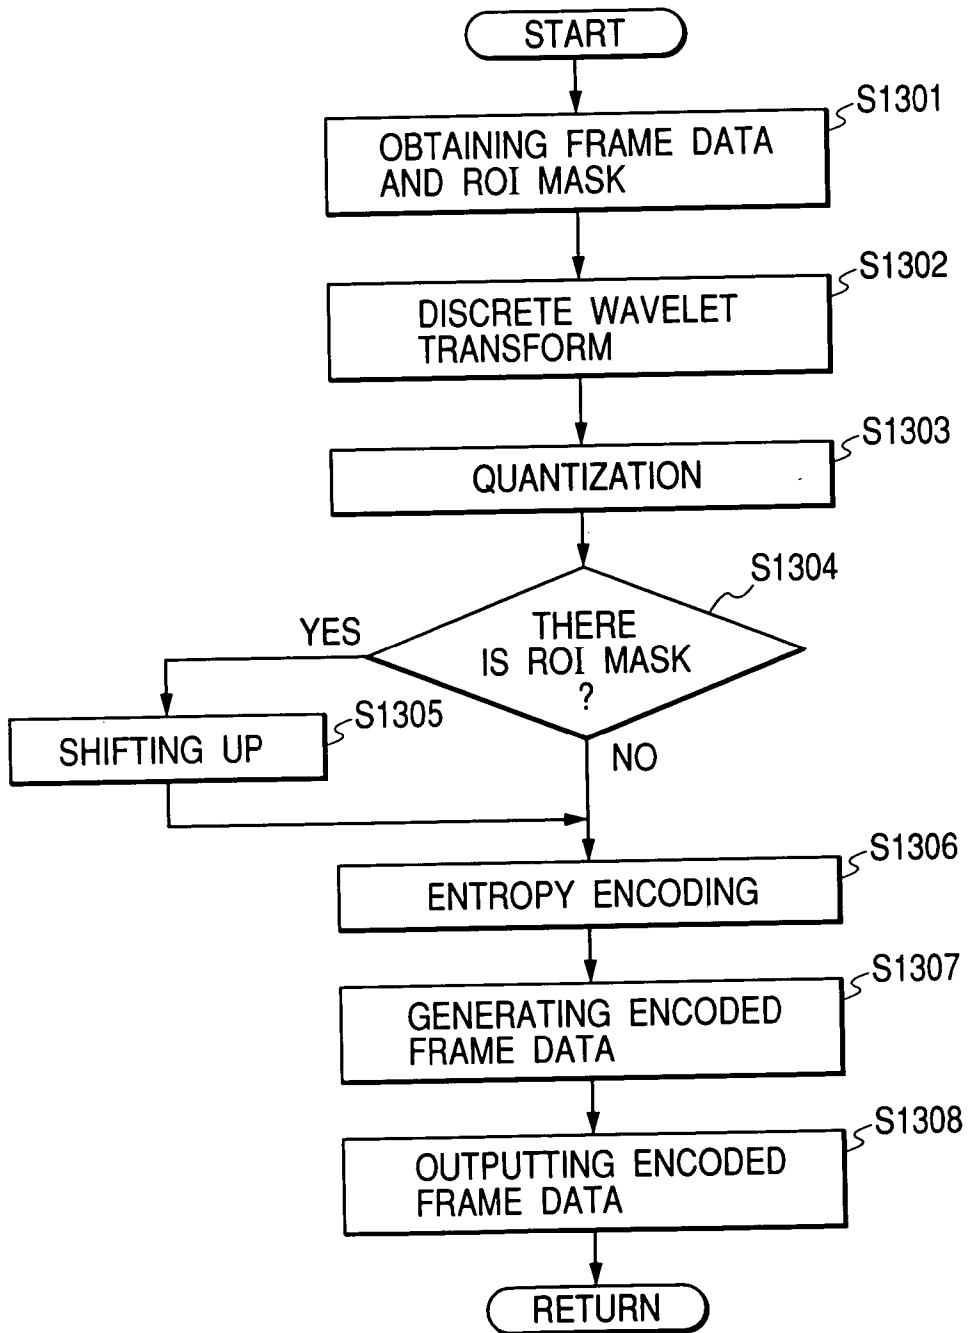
START

S1301
OBTAINING FRAME DATA AND ROI MASK

S1302
DISCRETE WAVELET TRANSFORM

S1303
QUANTIZATION

S1304
THERE IS ROI MASK ?

YES

S1305
SHIFTING UP

NO

S1306
ENTROPY ENCODING

S1307
GENERATING ENCODED FRAME DATA

S1308
OUTPUTTING ENCODED FRAME DATA

RETURN